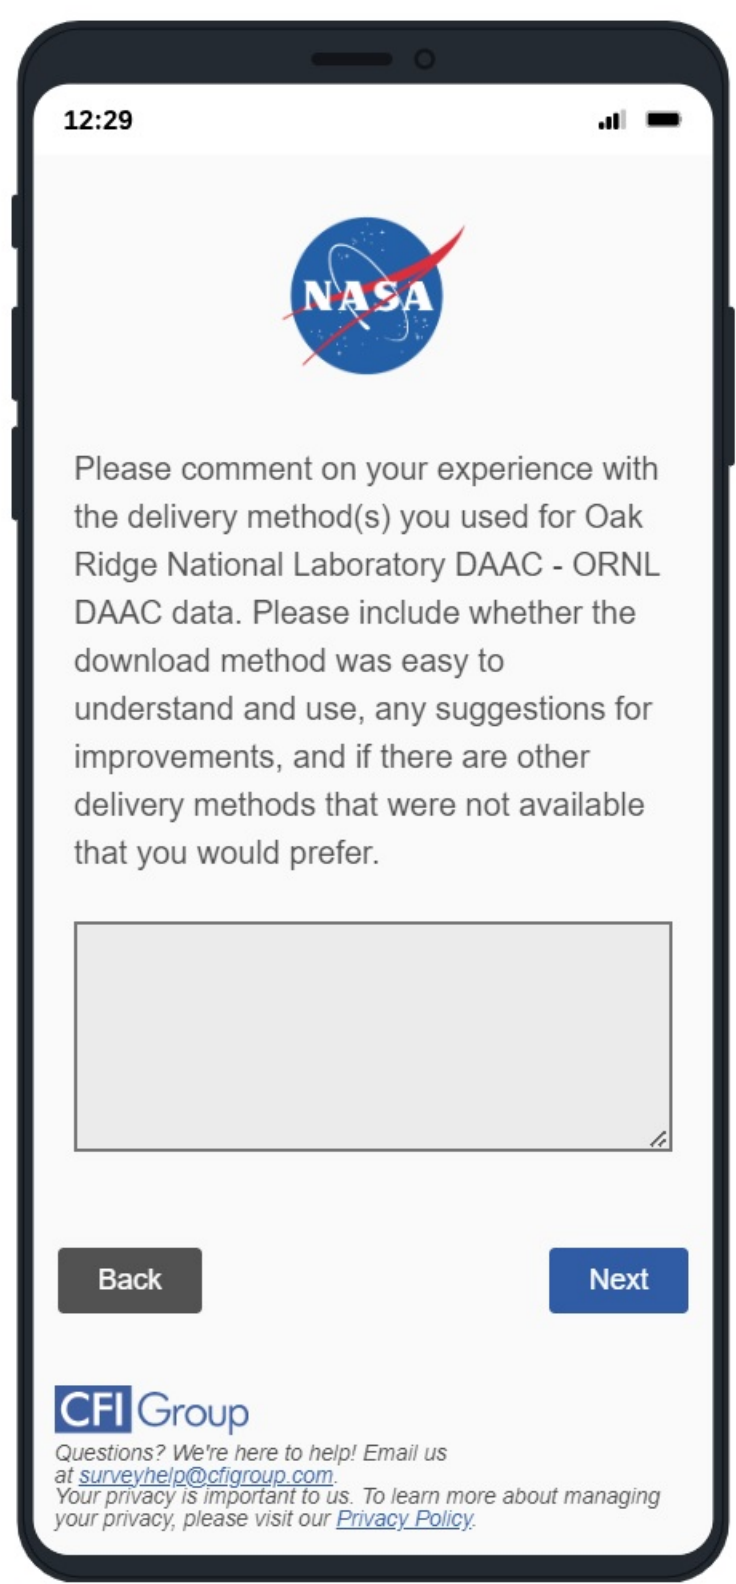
12:29

NASA

Please comment on your experience with the delivery method(s) you used for Oak Ridge National Laboratory DAAC - ORNL DAAC data. Please include whether the download method was easy to understand and use, any suggestions for improvements, and if there are other delivery methods that were not available that you would prefer.

Back

Next

CFI Group

Questions? We're here to help! Email us at surveyhelp@cfigroup.com.
Your privacy is important to us. To learn more about managing your privacy, please visit our Privacy Policy.